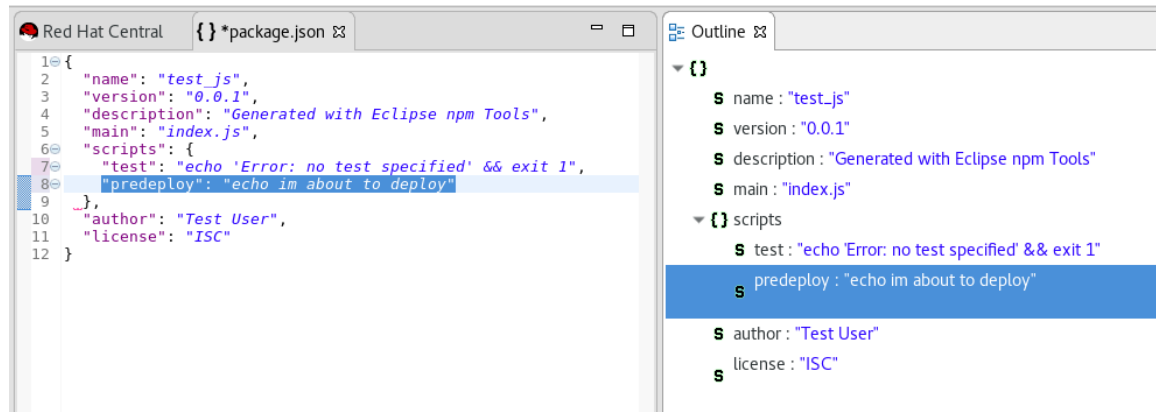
Red Hat Central { } *package.json

1 {
2 "name": "test_js",
3 "version": "0.0.1",
4 "description": "Generated with Eclipse npm Tools",
5 "main": "index.js",
6 "scripts": {
7 "test": "echo 'Error: no test specified' && exit 1",
8 "predeploy": "echo im about to deploy"
9 },
10 "author": "Test User",
11 "license": "ISC"
12 }

Outline

{ }
S name : "test_js"
S version : "0.0.1"
S description : "Generated with Eclipse npm Tools"
S main : "index.js"
{ } scripts
S test : "echo 'Error: no test specified' && exit 1"
S predeploy : "echo im about to deploy"
S author : "Test User"
S license : "ISC"